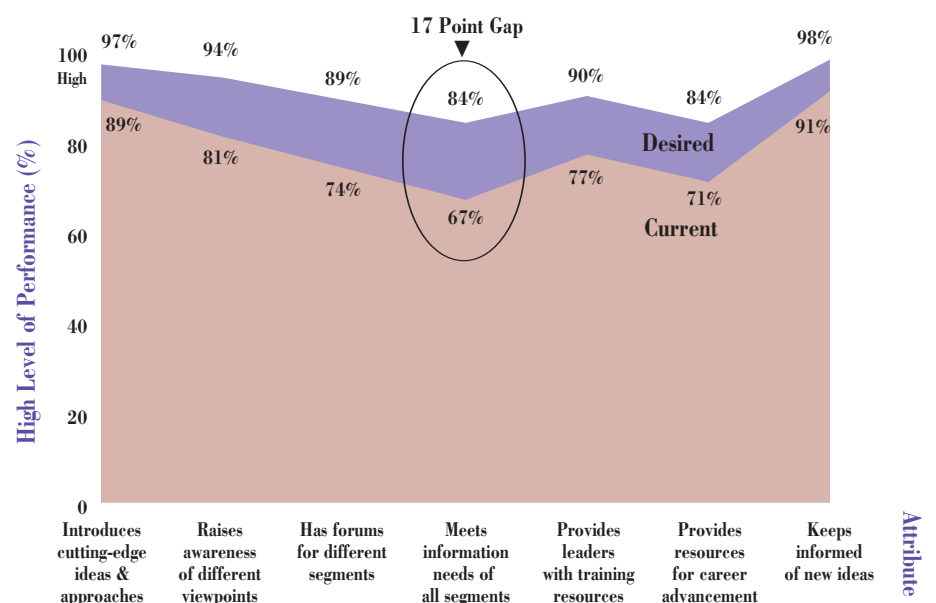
17 Point Gap

High Level of Performance (%)

100 High
80
60
40
20
0

97%
89%
94%
81%
89%
74%
84%
67%
90%
77%
84%
71%
98%
91%

Desired
Current

Introduces cutting-edge ideas & approaches
Raises awareness of different viewpoints
Has forums for different segments
Meets information needs of all segments
Provides leaders with training resources
Provides resources for career advancement
Keeps informed of new ideas

Attribute